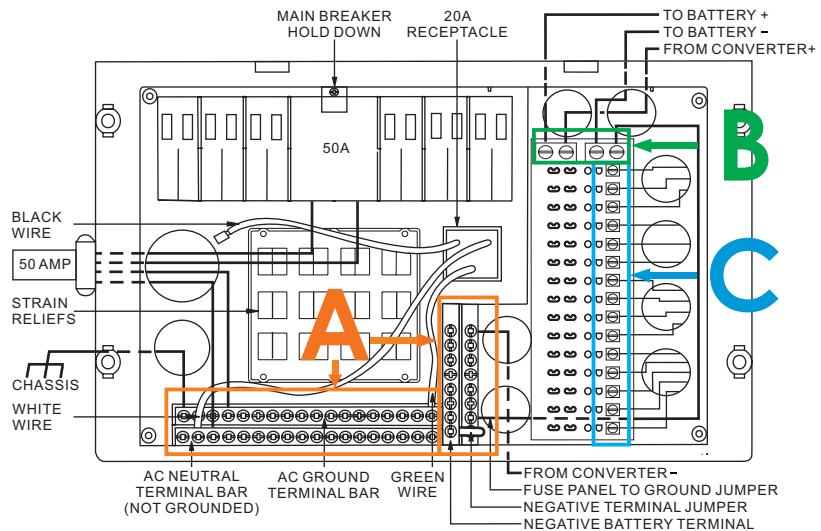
MAIN BREAKER HOLD DOWN

20A RECEPTACLE

TO BATTERY +
TO BATTERY −
FROM CONVERTER+

50A

B

BLACK WIRE

50 AMP

C

STRAIN RELIEFS

A

CHASSIS

WHITE WIRE

AC NEUTRAL TERMINAL BAR (NOT GROUNDED)

AC GROUND TERMINAL BAR

GREEN WIRE

FROM CONVERTER −
FUSE PANEL TO GROUND JUMPER
NEGATIVE TERMINAL JUMPER
NEGATIVE BATTERY TERMINAL